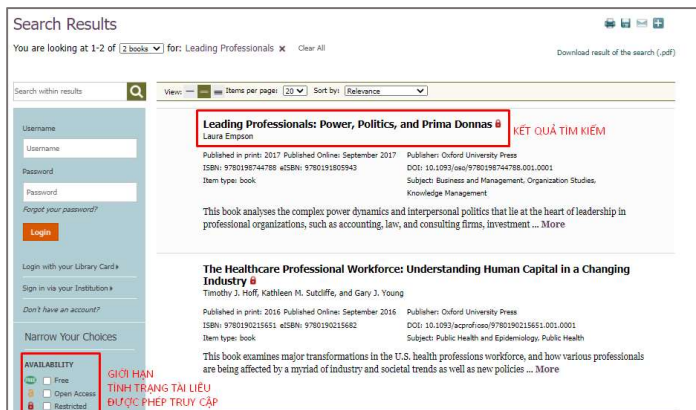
Search Results

You are looking at 1-2 of 2 books for: Leading Professionals × Clear All

Download result of the search (.pdf)

Search within results

Username

Username

Password

Password

Forgot your password?

Login

Login with your Library Card

Sign in via your Institution

Don't have an account?

Narrow Your Choices

AVAILABILITY

Free

Open Access

Restricted

GIỚI HẠN TÌNH TRẠNG TÀI LIỆU ĐƯỢC PHÉP TRUY CẬP

View: Items per page: 20 Sort by: Relevance

Leading Professionals: Power, Politics, and Prima Donnas
Laura Empson

KẾT QUẢ TÌM KIẾM

Published in print: 2017 Published Online: September 2017
ISBN: 9780198744788 eISBN: 9780191805943
Item type: book

Publisher: Oxford University Press
DOI: 10.1093/oso/9780198744788.001.0001
Subject: Business and Management, Organization Studies, Knowledge Management

This book analyses the complex power dynamics and interpersonal politics that lie at the heart of leadership in professional organizations, such as accounting, law, and consulting firms, investment ... More

The Healthcare Professional Workforce: Understanding Human Capital in a Changing Industry
Timothy J. Hoff, Kathleen M. Sutcliffe, and Gary J. Young

Published in print: 2016 Published Online: September 2016
ISBN: 9780190215651 eISBN: 9780190215682
Item type: book

Publisher: Oxford University Press
DOI: 10.1093/acprof:oso/9780190215651.001.0001
Subject: Public Health and Epidemiology, Public Health

This book examines major transformations in the U.S. health professions workforce, and how various professionals are being affected by a myriad of industry and societal trends as well as new policies ... More